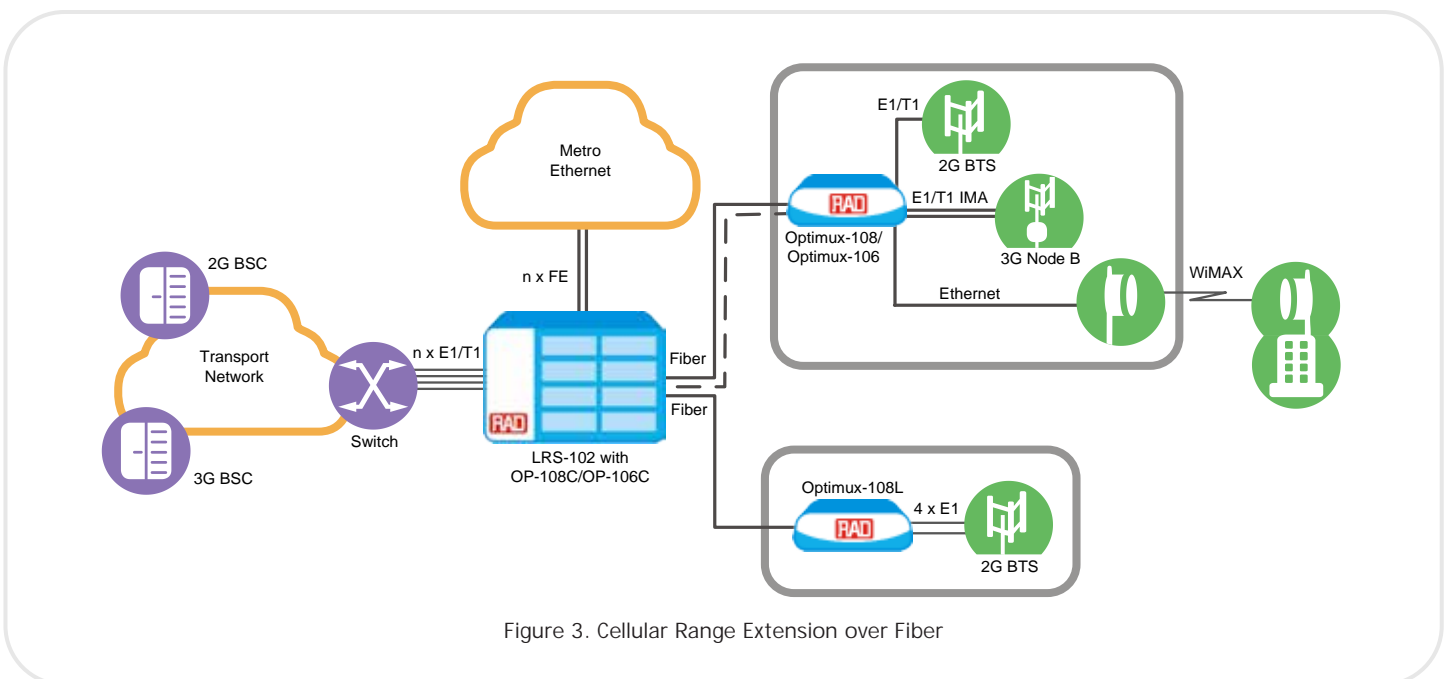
Metro Ethernet

n x FE

2G BSC

Transport Network

3G BSC

Switch

n x E1/T1

RAD

LRS-102 with OP-108C/OP-106C

Fiber

Fiber

E1/T1

2G BTS

RAD

E1/T1 IMA

Optimux-108/ Optimux-106

3G Node B

Ethernet

WiMAX

Optimux-108L

RAD

4 x E1

2G BTS

Figure 3. Cellular Range Extension over Fiber